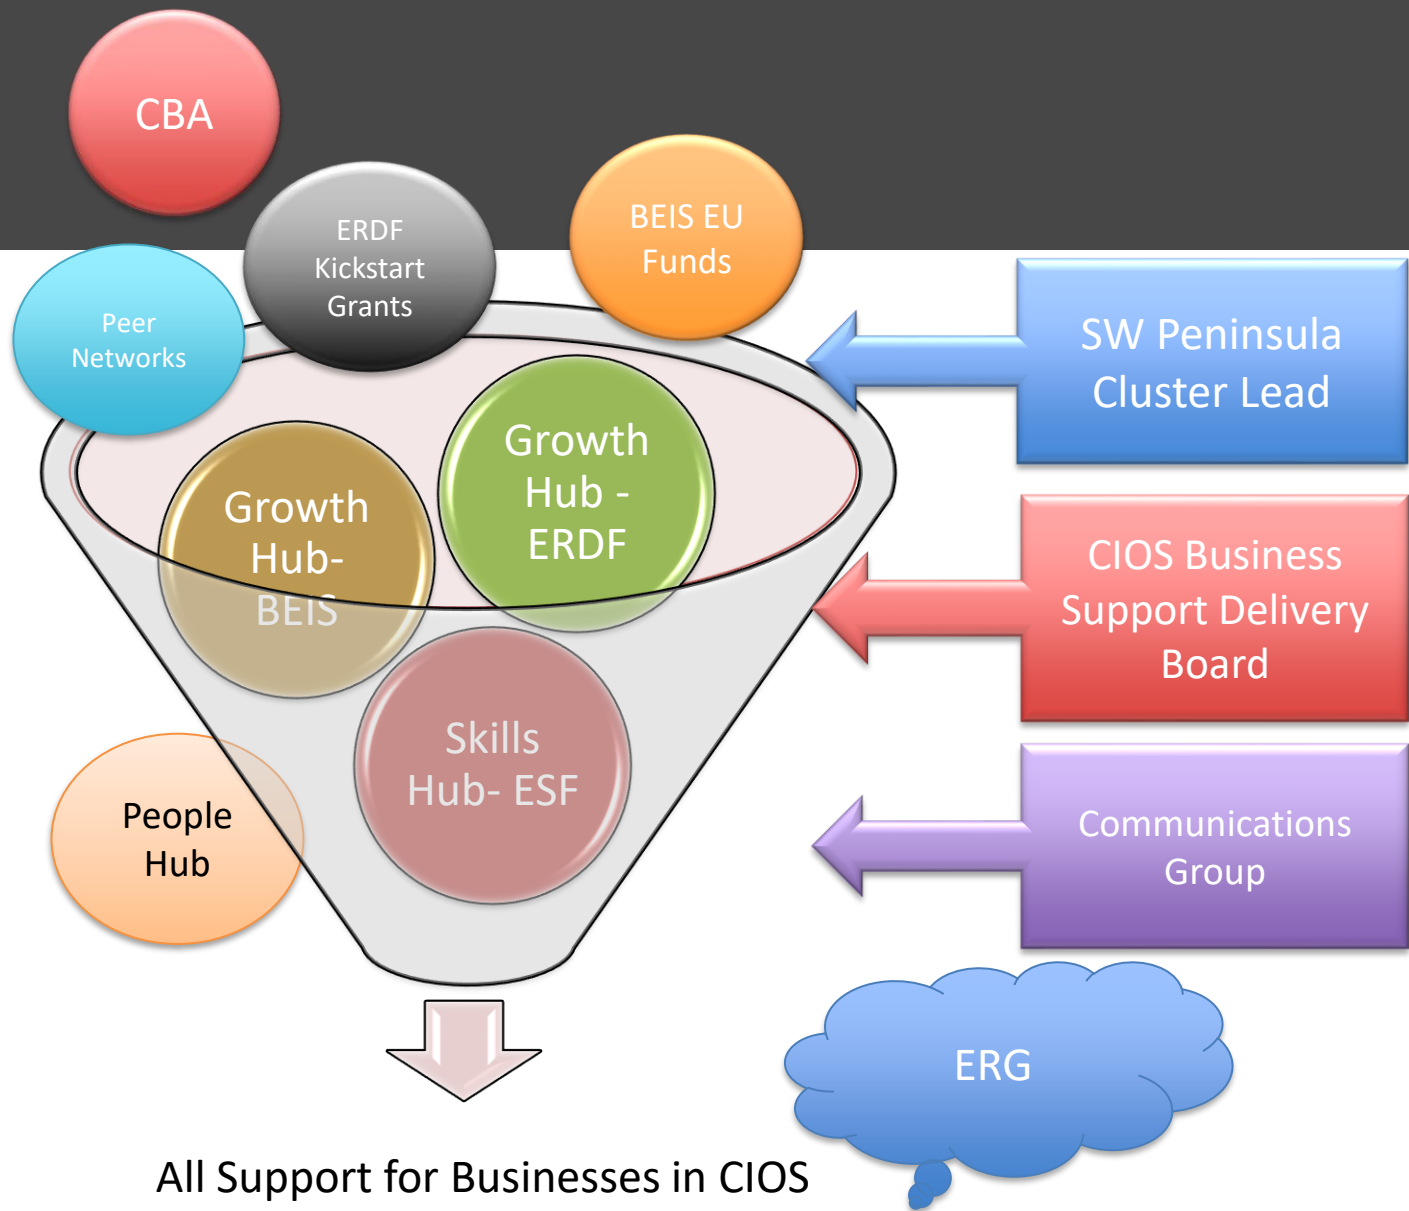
CBA

ERDF Kickstart Grants

BEIS EU Funds

Peer Networks

Growth Hub - ERDF

Growth Hub- BEIS

Skills Hub- ESF

People Hub

SW Peninsula Cluster Lead

CIOS Business Support Delivery Board

Communications Group

ERG

All Support for Businesses in CIOS